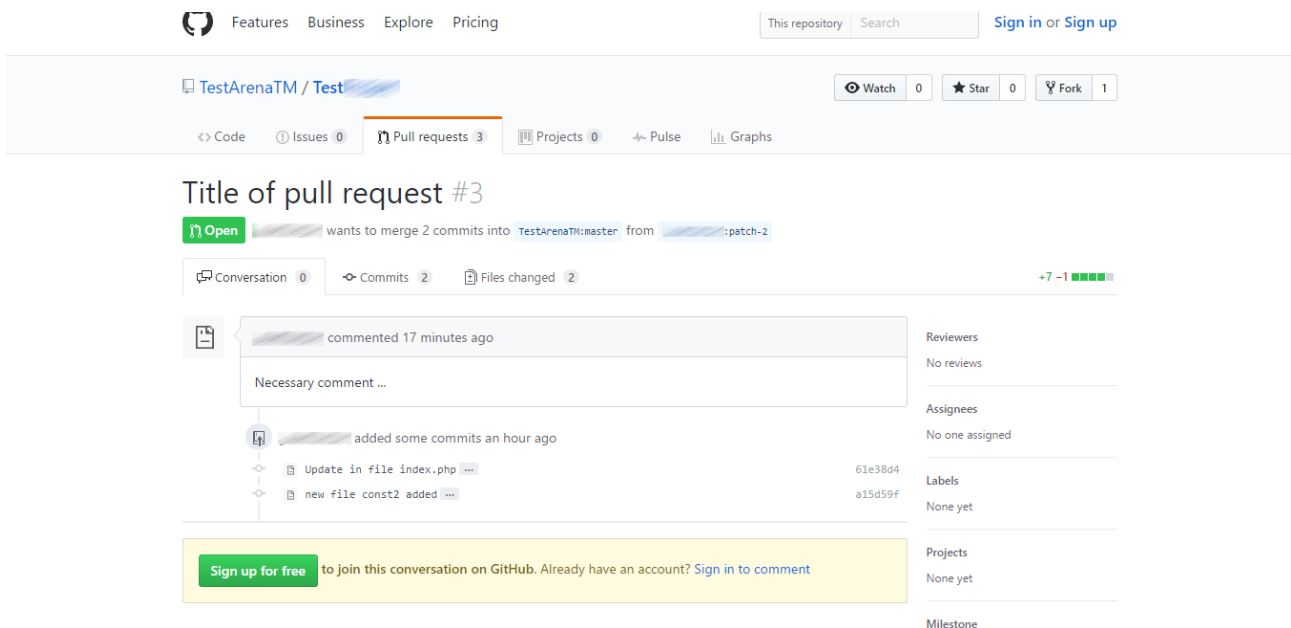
Features Business Explore Pricing

This repository Search

Sign in or Sign up

TestArenaTM / Test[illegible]

Watch 0 Star 0 Fork 1

Code Issues 0 Pull requests 3 Projects 0 Pulse Graphs

Title of pull request #3

Open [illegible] wants to merge 2 commits into TestArenaTM:master from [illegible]:patch-2

Conversation 0 Commits 2 Files changed 2

+7 −1

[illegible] commented 17 minutes ago

Necessary comment ...

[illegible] added some commits an hour ago

Update in file index.php ... 61e38d4

new file const2 added ... a15d59f

Sign up for free to join this conversation on GitHub. Already have an account? Sign in to comment

Reviewers
No reviews

Assignees
No one assigned

Labels
None yet

Projects
None yet

Milestone